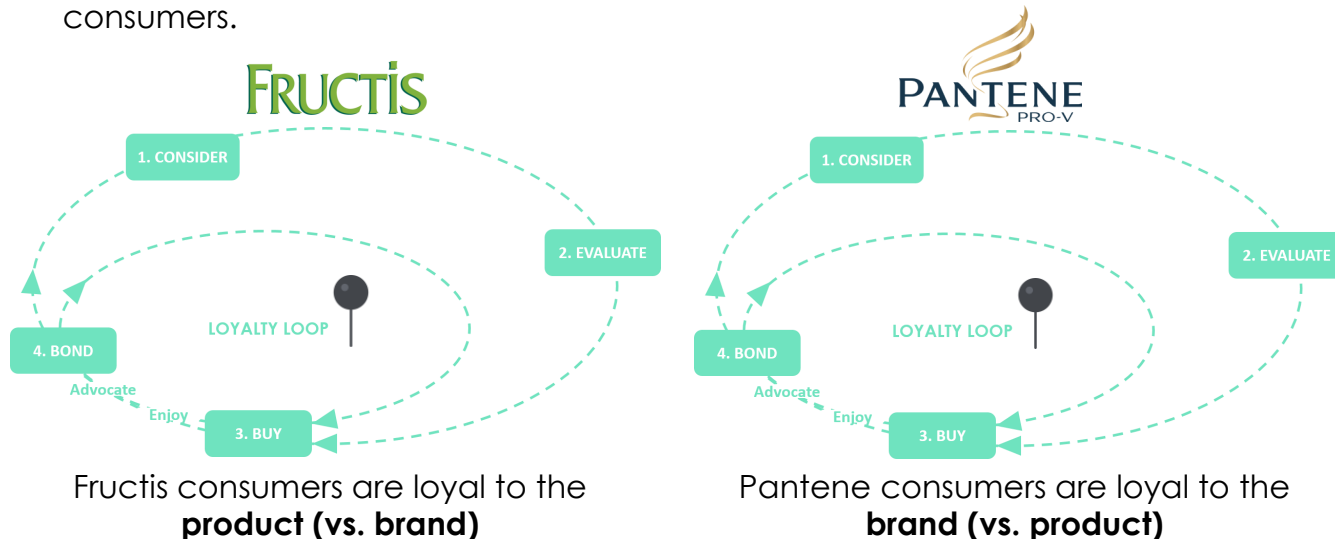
consumers.

FRUCTIS

1. CONSIDER

2. EVALUATE

LOYALTY LOOP

4. BOND

Advocate

Enjoy

3. BUY

Fructis consumers are loyal to the **product (vs. brand)**

PANTENE PRO-V

1. CONSIDER

2. EVALUATE

LOYALTY LOOP

4. BOND

Advocate

Enjoy

3. BUY

Pantene consumers are loyal to the **brand (vs. product)**